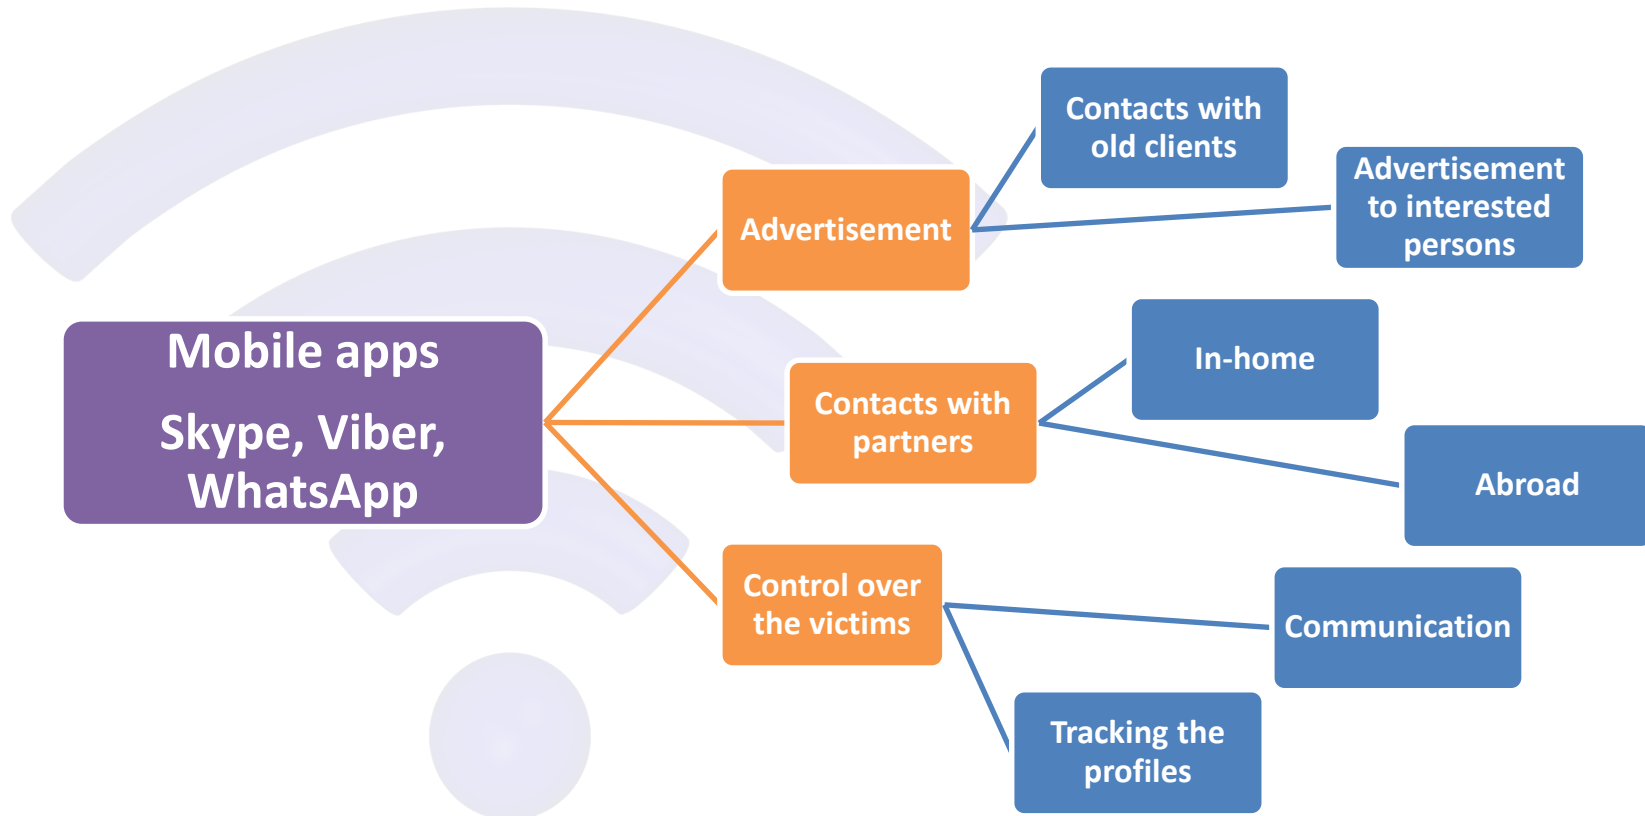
Mobile apps

Skype, Viber, WhatsApp

Advertisement

Contacts with old clients

Advertisement to interested persons

Contacts with partners

In-home

Abroad

Control over the victims

Communication

Tracking the profiles